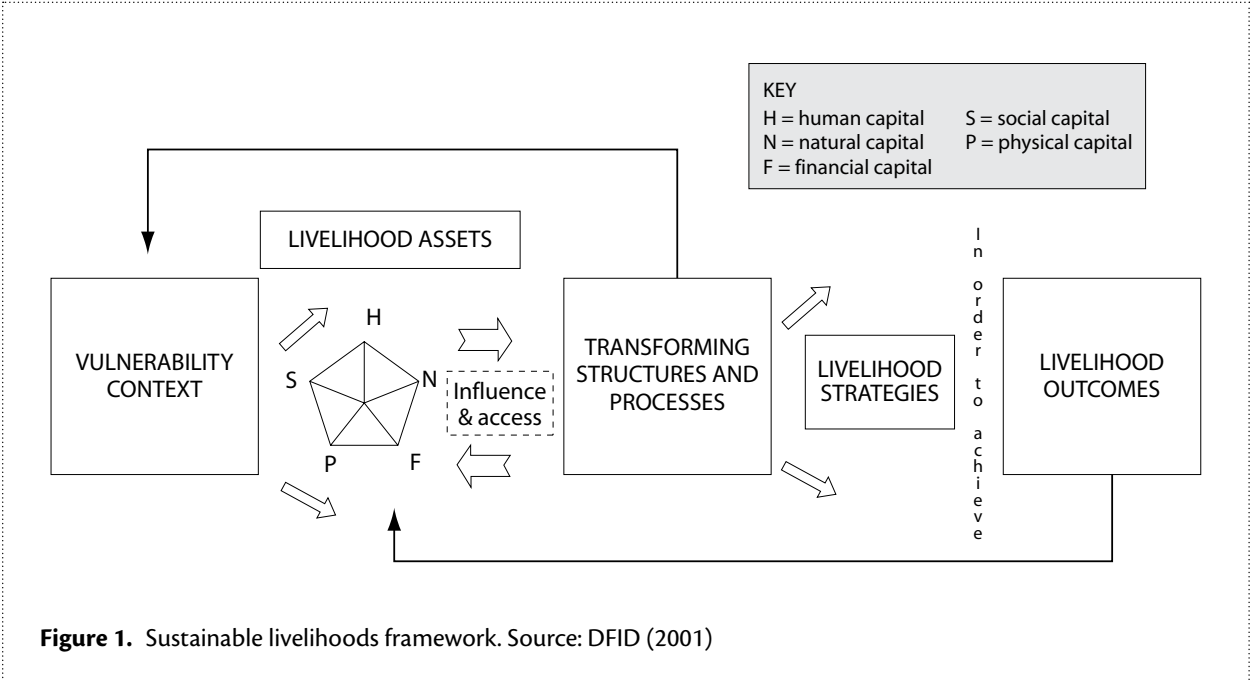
KEY
H = human capital
S = social capital
N = natural capital
P = physical capital
F = financial capital

LIVELIHOOD ASSETS

VULNERABILITY CONTEXT

H
S
N
P
F

Influence & access

TRANSFORMING STRUCTURES AND PROCESSES

LIVELIHOOD STRATEGIES

In order to achieve

LIVELIHOOD OUTCOMES

**Figure 1.** Sustainable livelihoods framework. Source: DFID (2001)